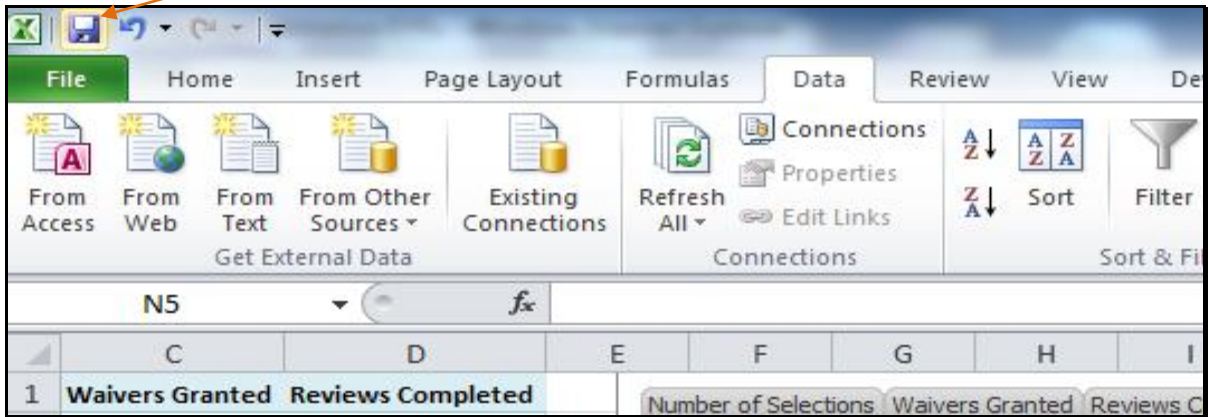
File Home Insert Page Layout Formulas Data Review View De

From Access From Web From Text From Other Sources ▾ Existing Connections
Get External Data

Refresh All ▾ Connections Properties Edit Links
Connections

Sort Filter
Sort & Fi

N5 $f_x$

C D E F G H I

1 Waivers Granted Reviews Completed

Number of Selections Waivers Granted Reviews C